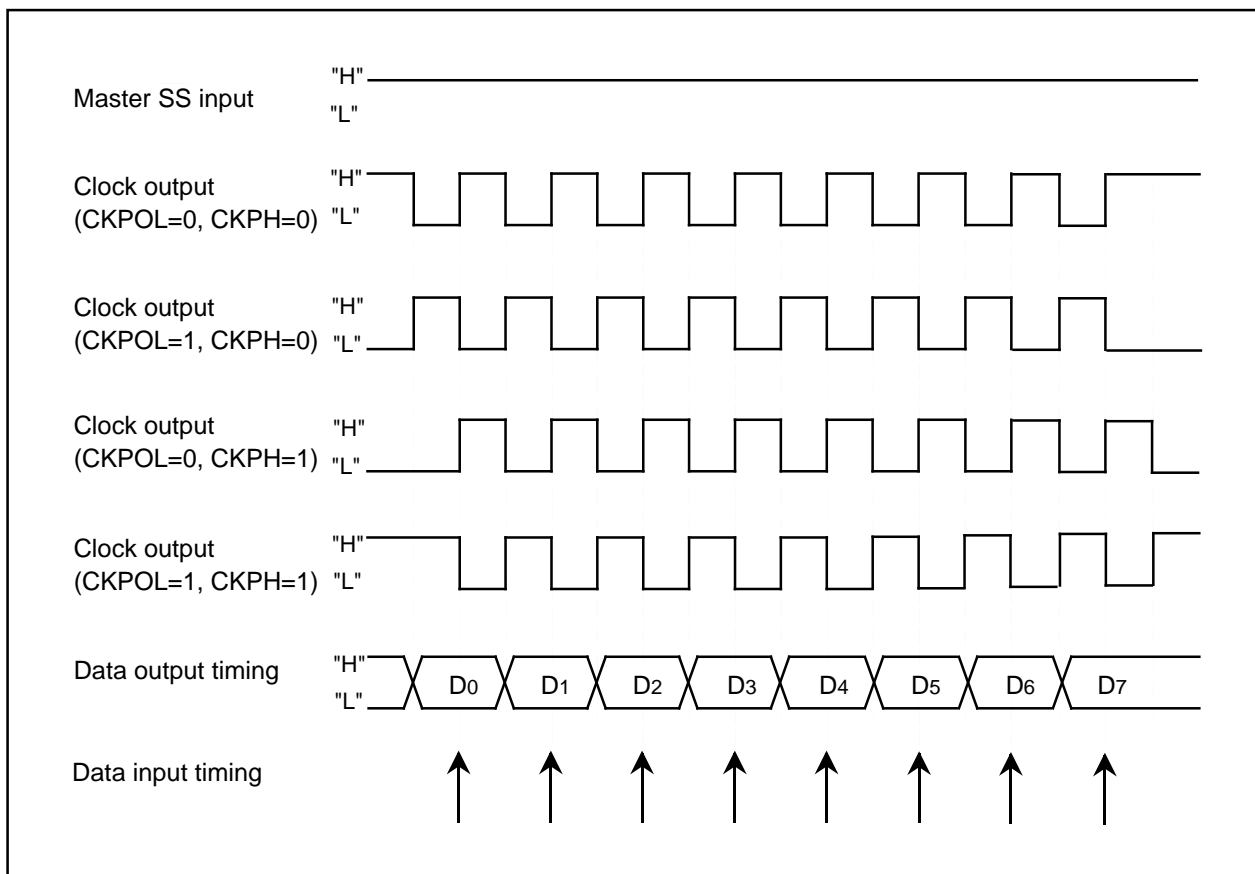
Master SS input "H" "L"

Clock output (CKPOL=0, CKPH=0) "H" "L"

Clock output (CKPOL=1, CKPH=0) "H" "L"

Clock output (CKPOL=0, CKPH=1) "H" "L"

Clock output (CKPOL=1, CKPH=1) "H" "L"

Data output timing "H" "L" $D_0$ $D_1$ $D_2$ $D_3$ $D_4$ $D_5$ $D_6$ $D_7$

Data input timing